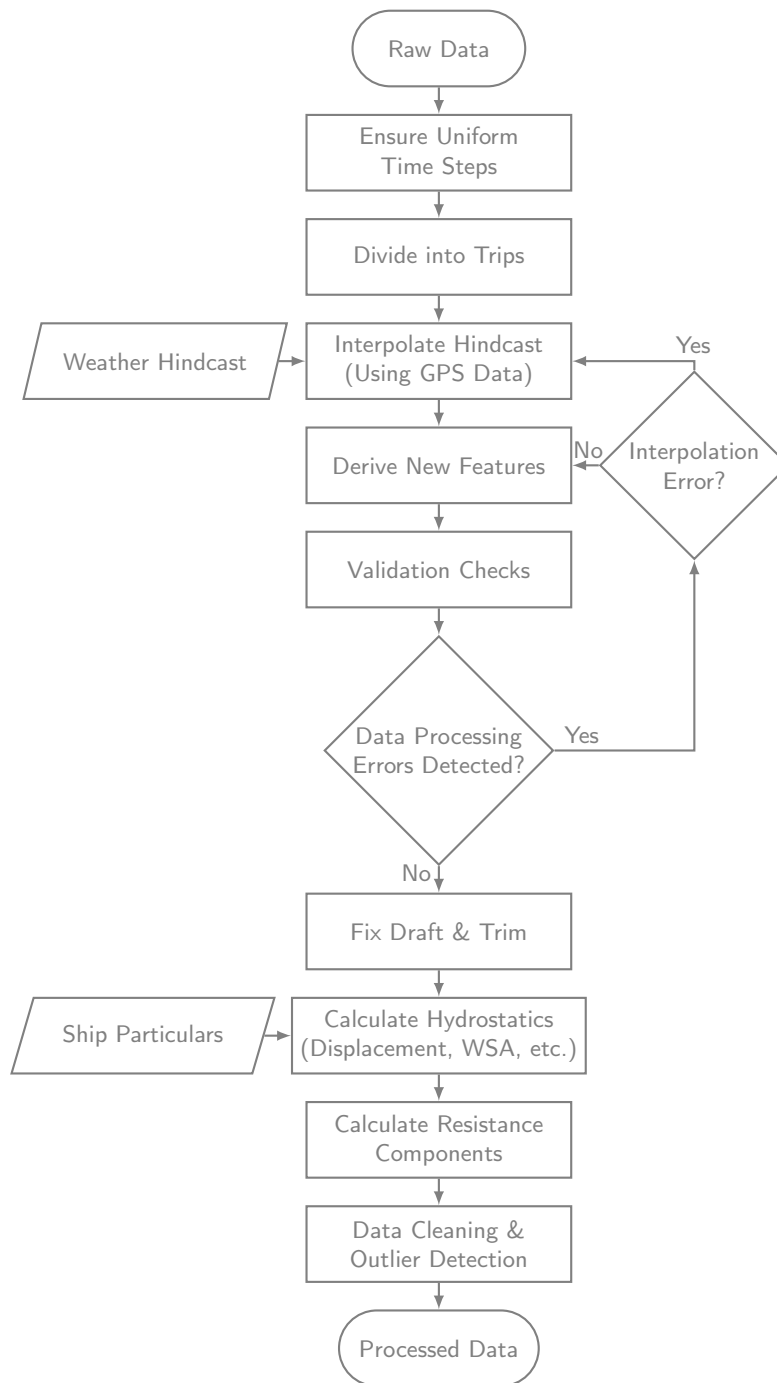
Raw Data

Ensure Uniform Time Steps

Divide into Trips

Weather Hindcast

Interpolate Hindcast (Using GPS Data)

Yes

Derive New Features

No

Interpolation Error?

Validation Checks

Data Processing Errors Detected?

Yes

No

Fix Draft & Trim

Ship Particulars

Calculate Hydrostatics (Displacement, WSA, etc.)

Calculate Resistance Components

Data Cleaning & Outlier Detection

Processed Data